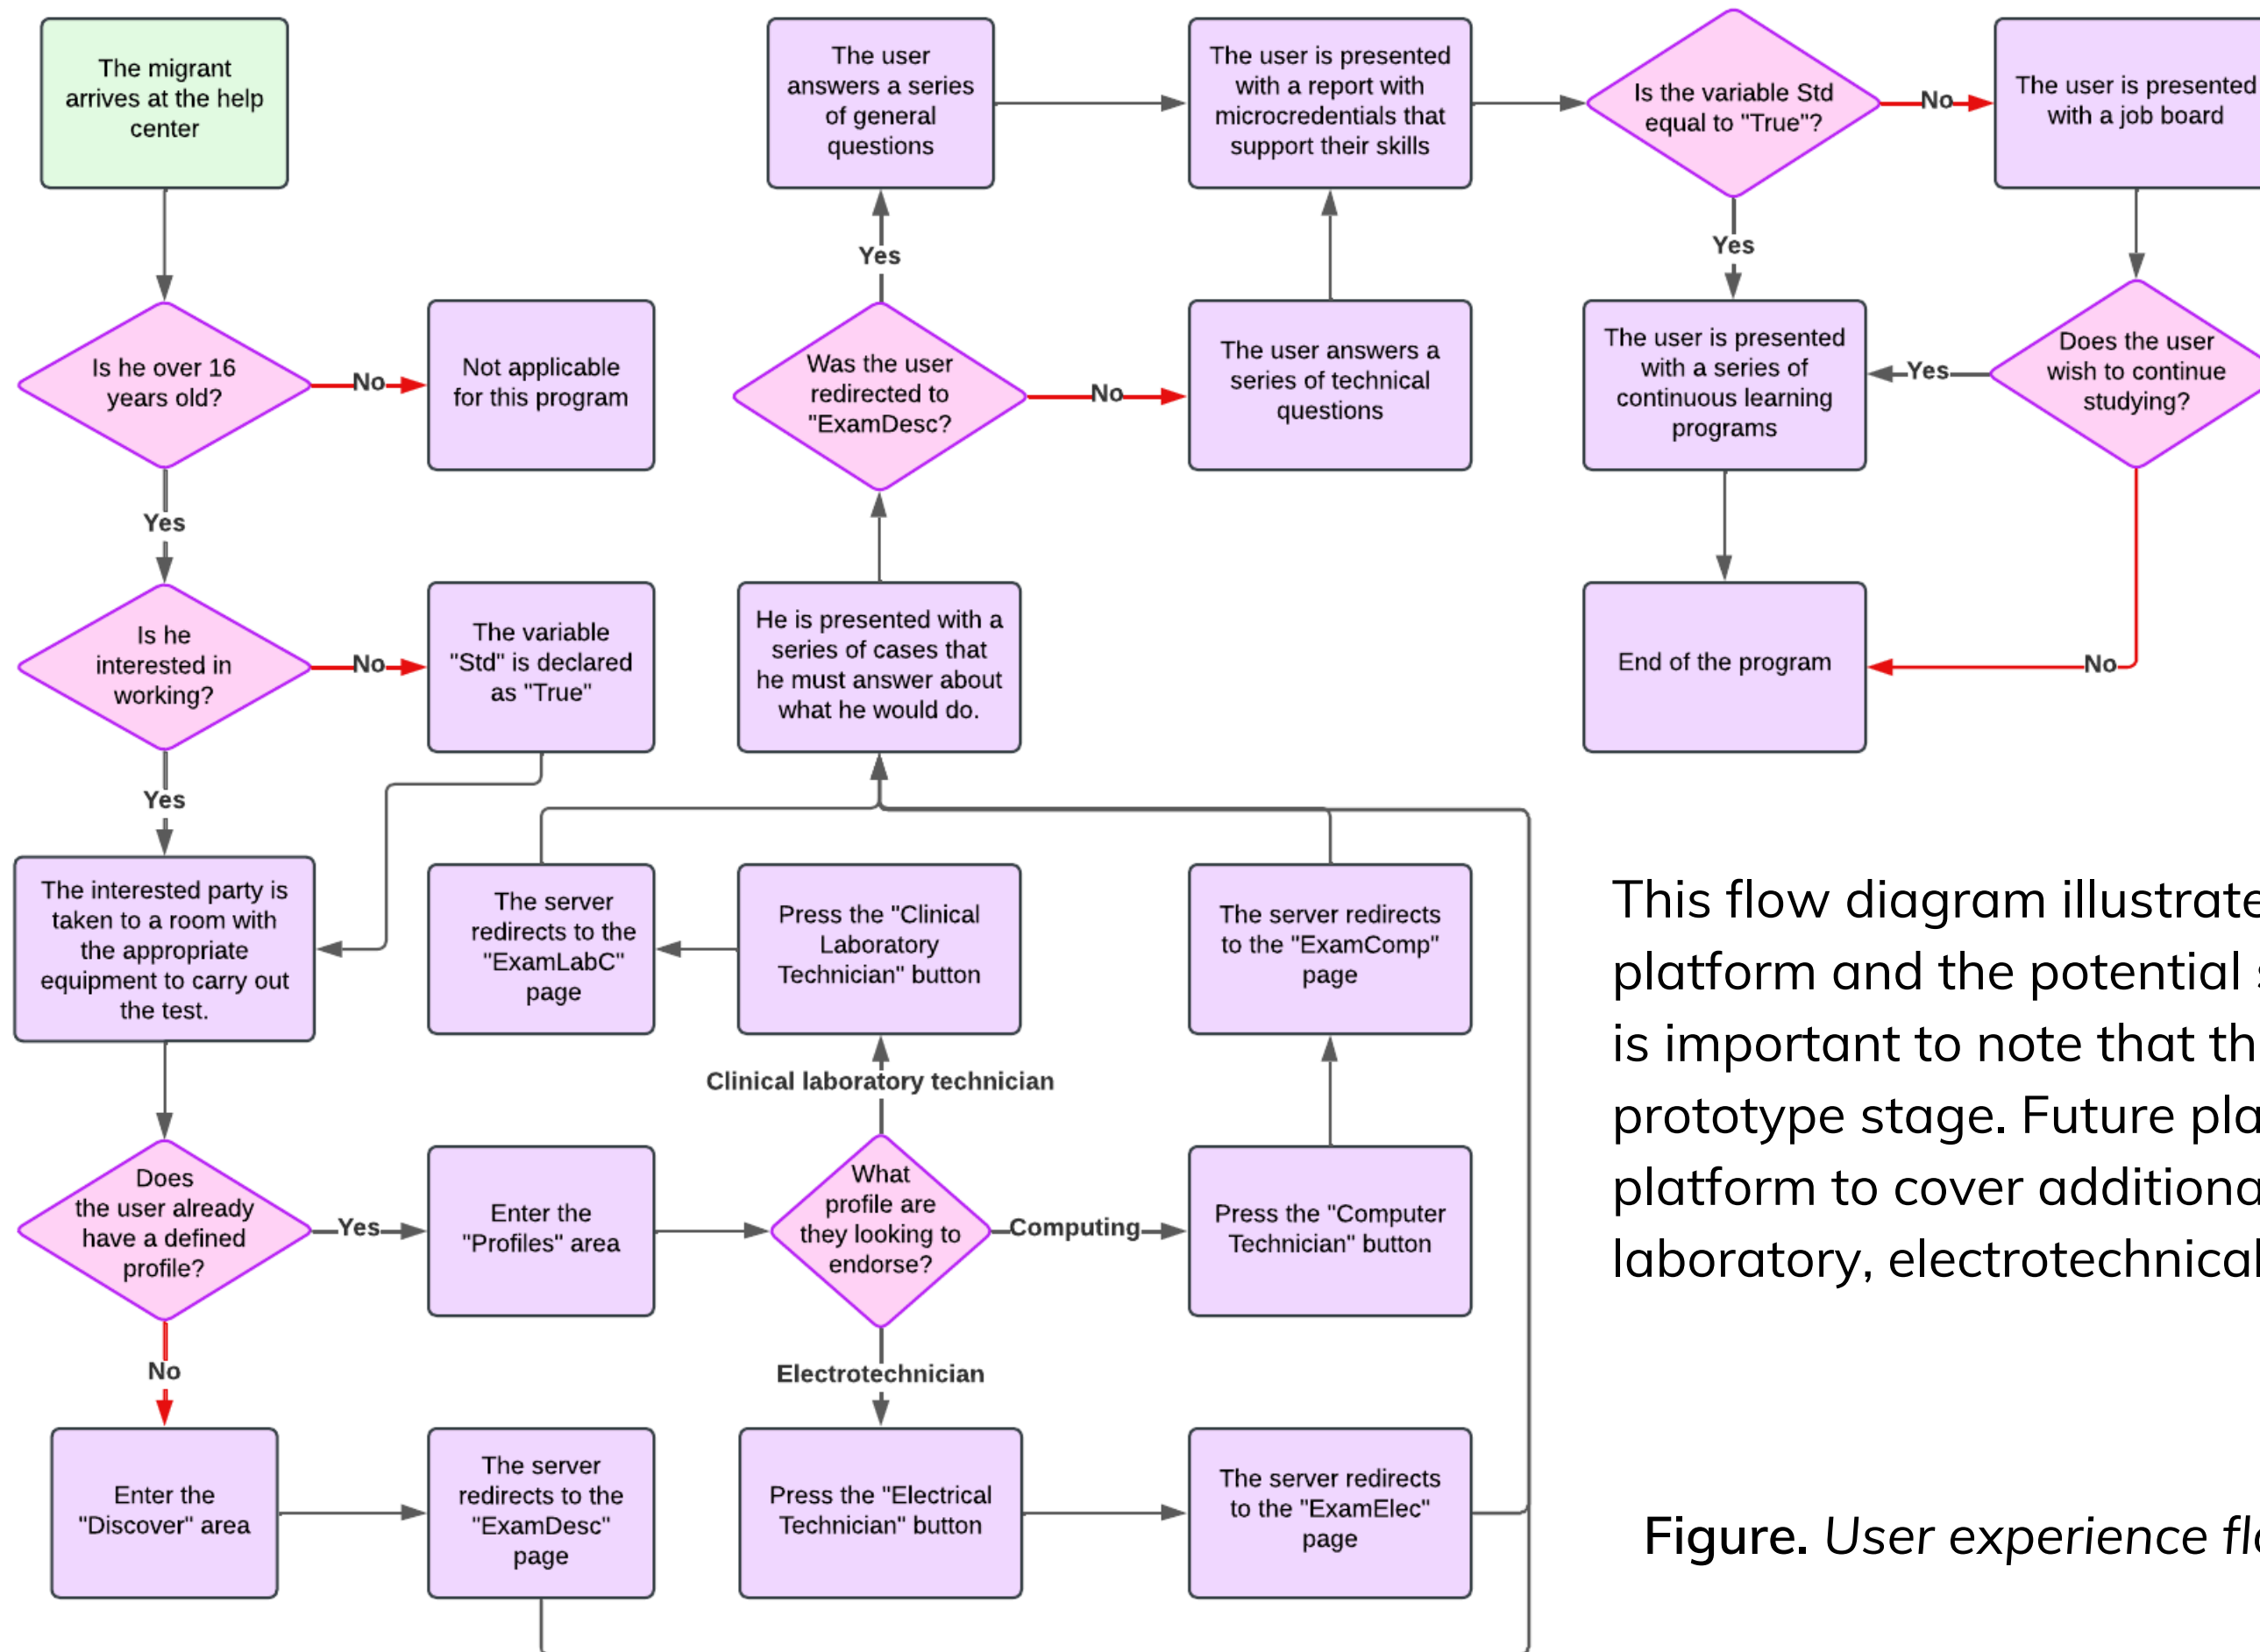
The migrant arrives at the help center

Is he over 16 years old?

No

Not applicable for this program

Yes

Is he interested in working?

No

The variable "Std" is declared as "True"

Yes

The interested party is taken to a room with the appropriate equipment to carry out the test.

Does the user already have a defined profile?

Yes

Enter the "Profiles" area

No

Enter the "Discover" area

The server redirects to the "ExamDesc" page

What profile are they looking to endorse?

Clinical laboratory technician

Press the "Clinical Laboratory Technician" button

The server redirects to the "ExamLabC" page

Computing

Press the "Computer Technician" button

The server redirects to the "ExamComp" page

Electrotechnician

Press the "Electrical Technician" button

The server redirects to the "ExamElec" page

He is presented with a series of cases that he must answer about what he would do.

Was the user redirected to "ExamDesc?

Yes

The user answers a series of general questions

No

The user answers a series of technical questions

The user is presented with a report with microcredentials that support their skills

Is the variable Std equal to "True"?

No

The user is presented with a job board

Yes

Does the user wish to continue studying?

Yes

The user is presented with a series of continuous learning programs

No

End of the program

This flow diagram illustrate platform and the potential is important to note that th prototype stage. Future pla platform to cover additiona laboratory, electrotechnical

Figure. User experience fl